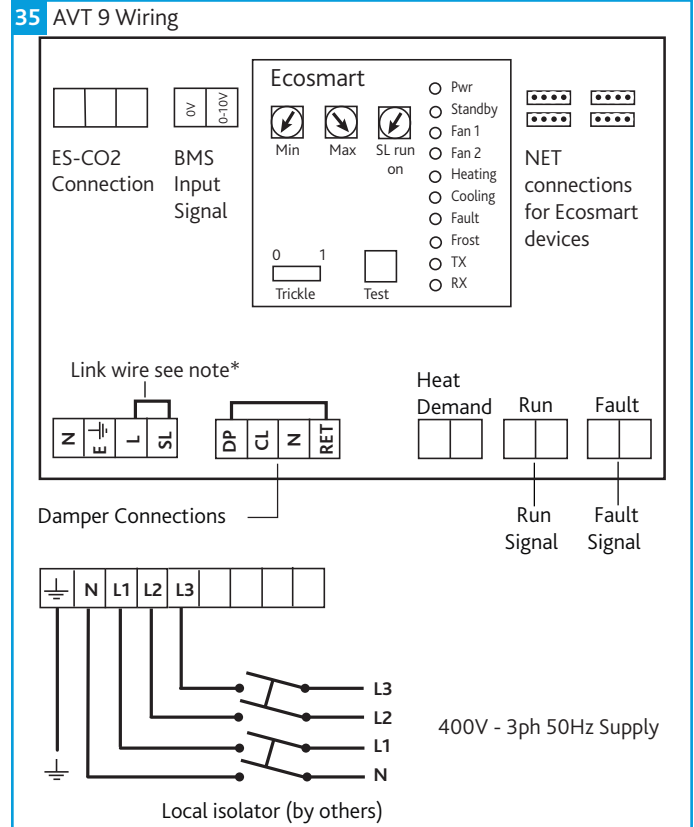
35 AVT 9 Wiring

ES-CO2 Connection

0V 0-10V

BMS Input Signal

Ecosmart

Min Max SL run on

Pwr
Standby
Fan 1
Fan 2
Heating
Cooling
Fault
Frost
TX
RX

0 1
Trickle

Test

NET connections for Ecosmart devices

Link wire see note*

N E L SL

DP CL N RET

Heat Demand

Run

Fault

Damper Connections

Run Signal

Fault Signal

N L1 L2 L3

L3
L2
L1
N

400V - 3ph 50Hz Supply

Local isolator (by others)